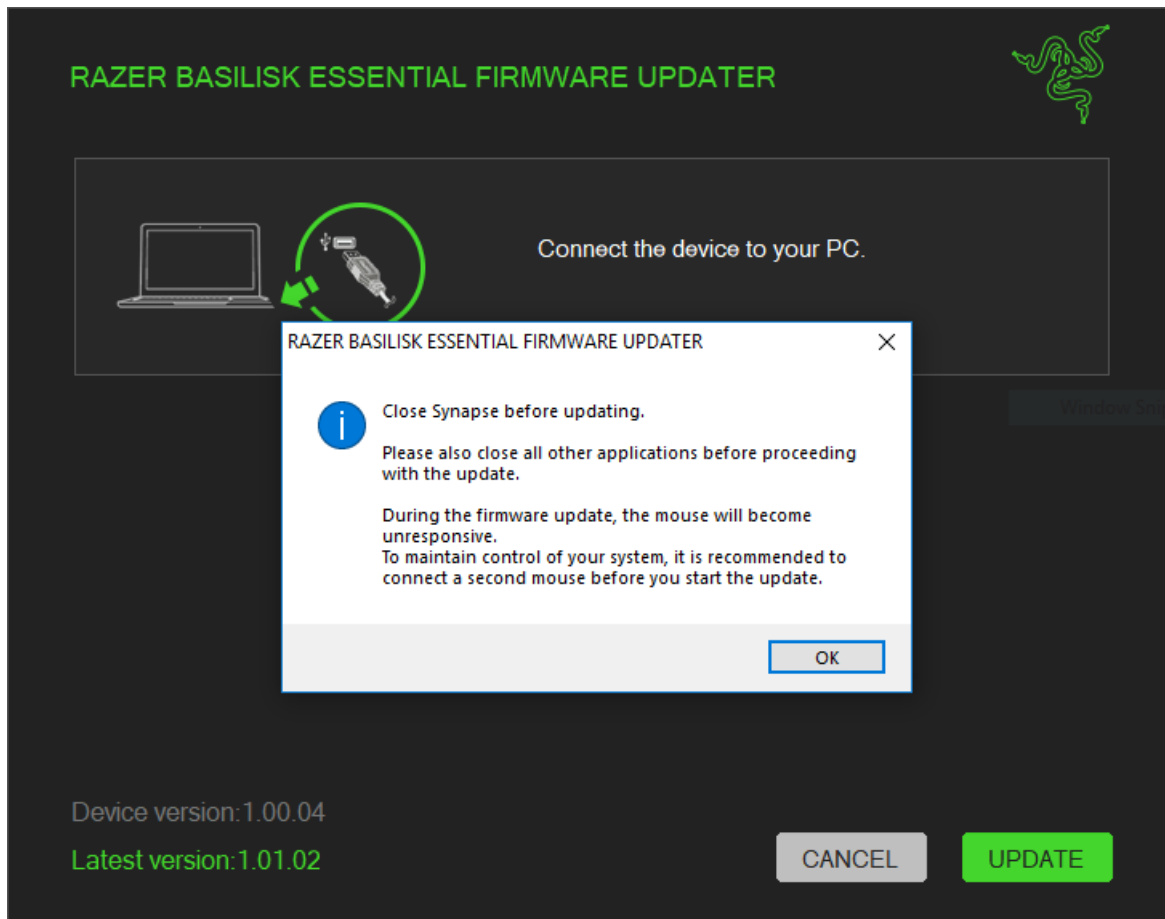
RAZER BASILISK ESSENTIAL FIRMWARE UPDATER

Connect the device to your PC.

RAZER BASILISK ESSENTIAL FIRMWARE UPDATER

×

Close Synapse before updating.

Please also close all other applications before proceeding with the update.

During the firmware update, the mouse will become unresponsive.
To maintain control of your system, it is recommended to connect a second mouse before you start the update.

OK

Window Sni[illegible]

Device version:1.00.04

Latest version:1.01.02

CANCEL

UPDATE